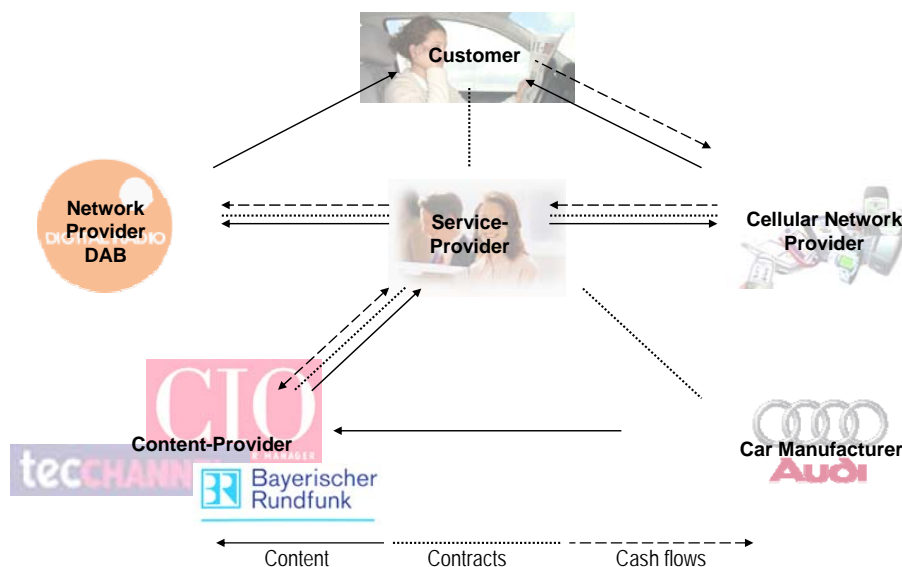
Customer

Network Provider DAB

DIGITAL RADIO

Service-Provider

Cellular Network Provider

CIO

Content-Provider

tecCHANN

Bayerischer Rundfunk

Car Manufacturer

AUDI

Content

Contracts

Cash flows